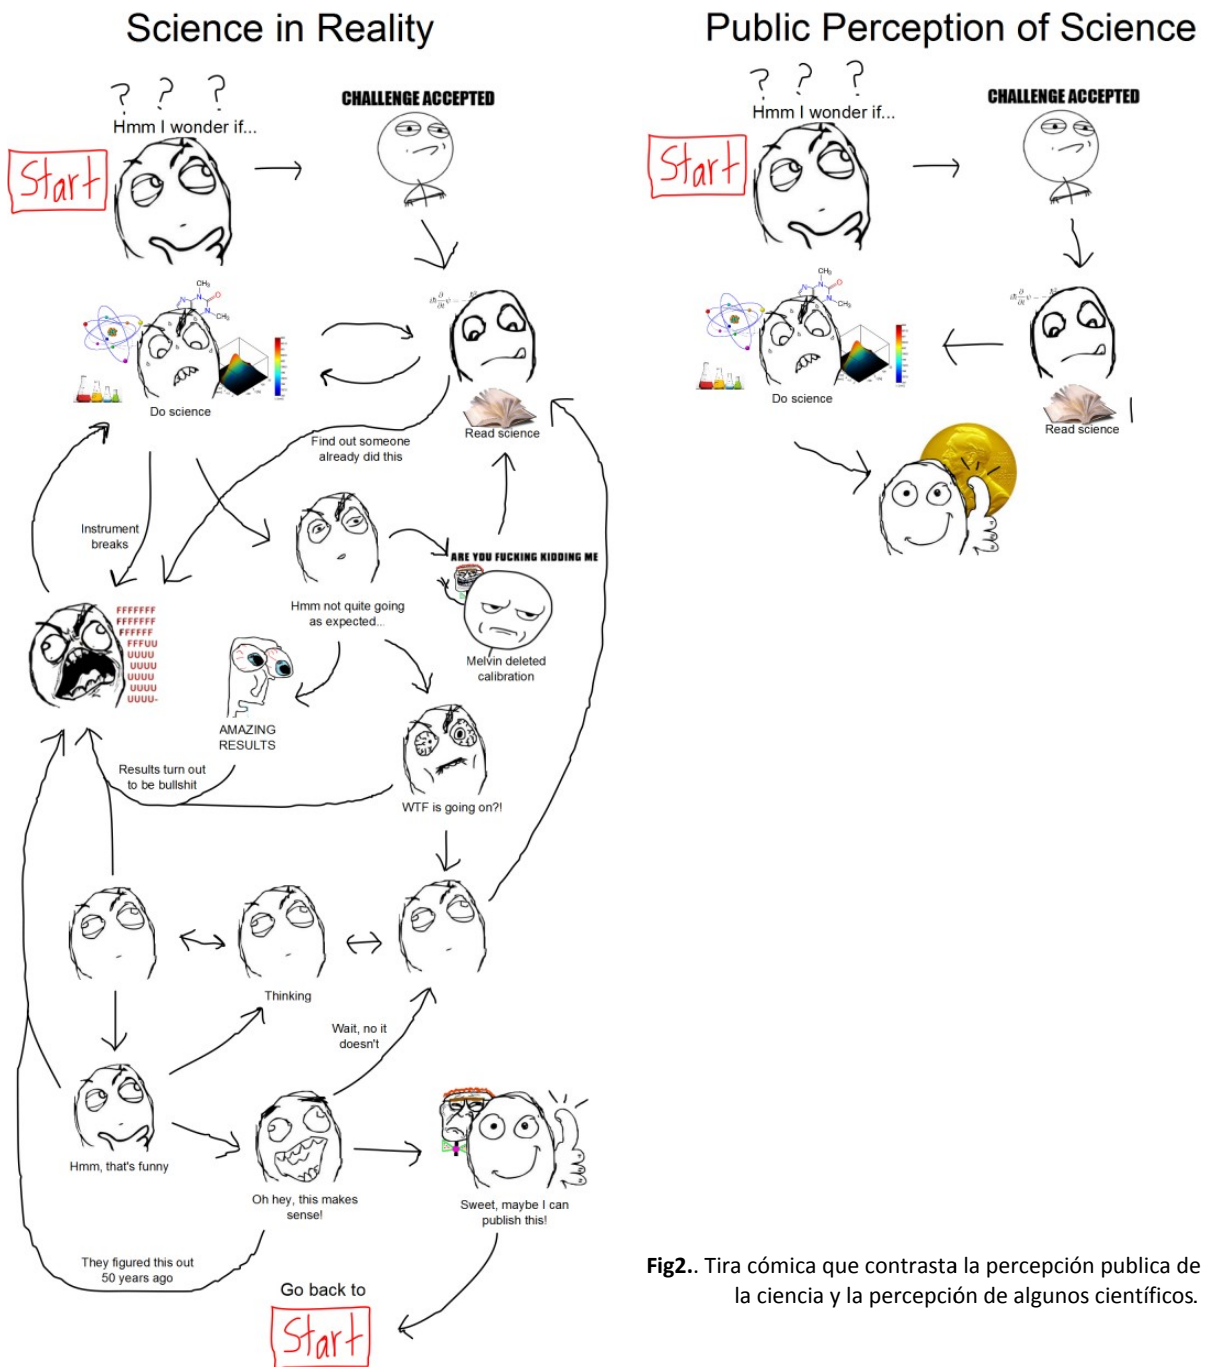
Science in Reality

? ? ?
Hmm I wonder if...

Start

CHALLENGE ACCEPTED

Do science

Read science

Find out someone already did this

Instrument breaks

Hmm not quite going as expected...

ARE YOU FUCKING KIDDING ME

Melvin deleted calibration

FFFFFFF FFFFFFF FFFFFF FFFUU UUUU UUUU UUUU UUUU UUUU-

AMAZING RESULTS

Results turn out to be bullshit

WTF is going on?!

Thinking

Wait, no it doesn't

Hmm, that's funny

Oh hey, this makes sense!

Sweet, maybe I can publish this!

They figured this out 50 years ago

Go back to

Start

Public Perception of Science

? ? ?
Hmm I wonder if...

Start

CHALLENGE ACCEPTED

Do science

Read science

**Fig2.**. Tira cómica que contrasta la percepción publica de la ciencia y la percepción de algunos científicos.